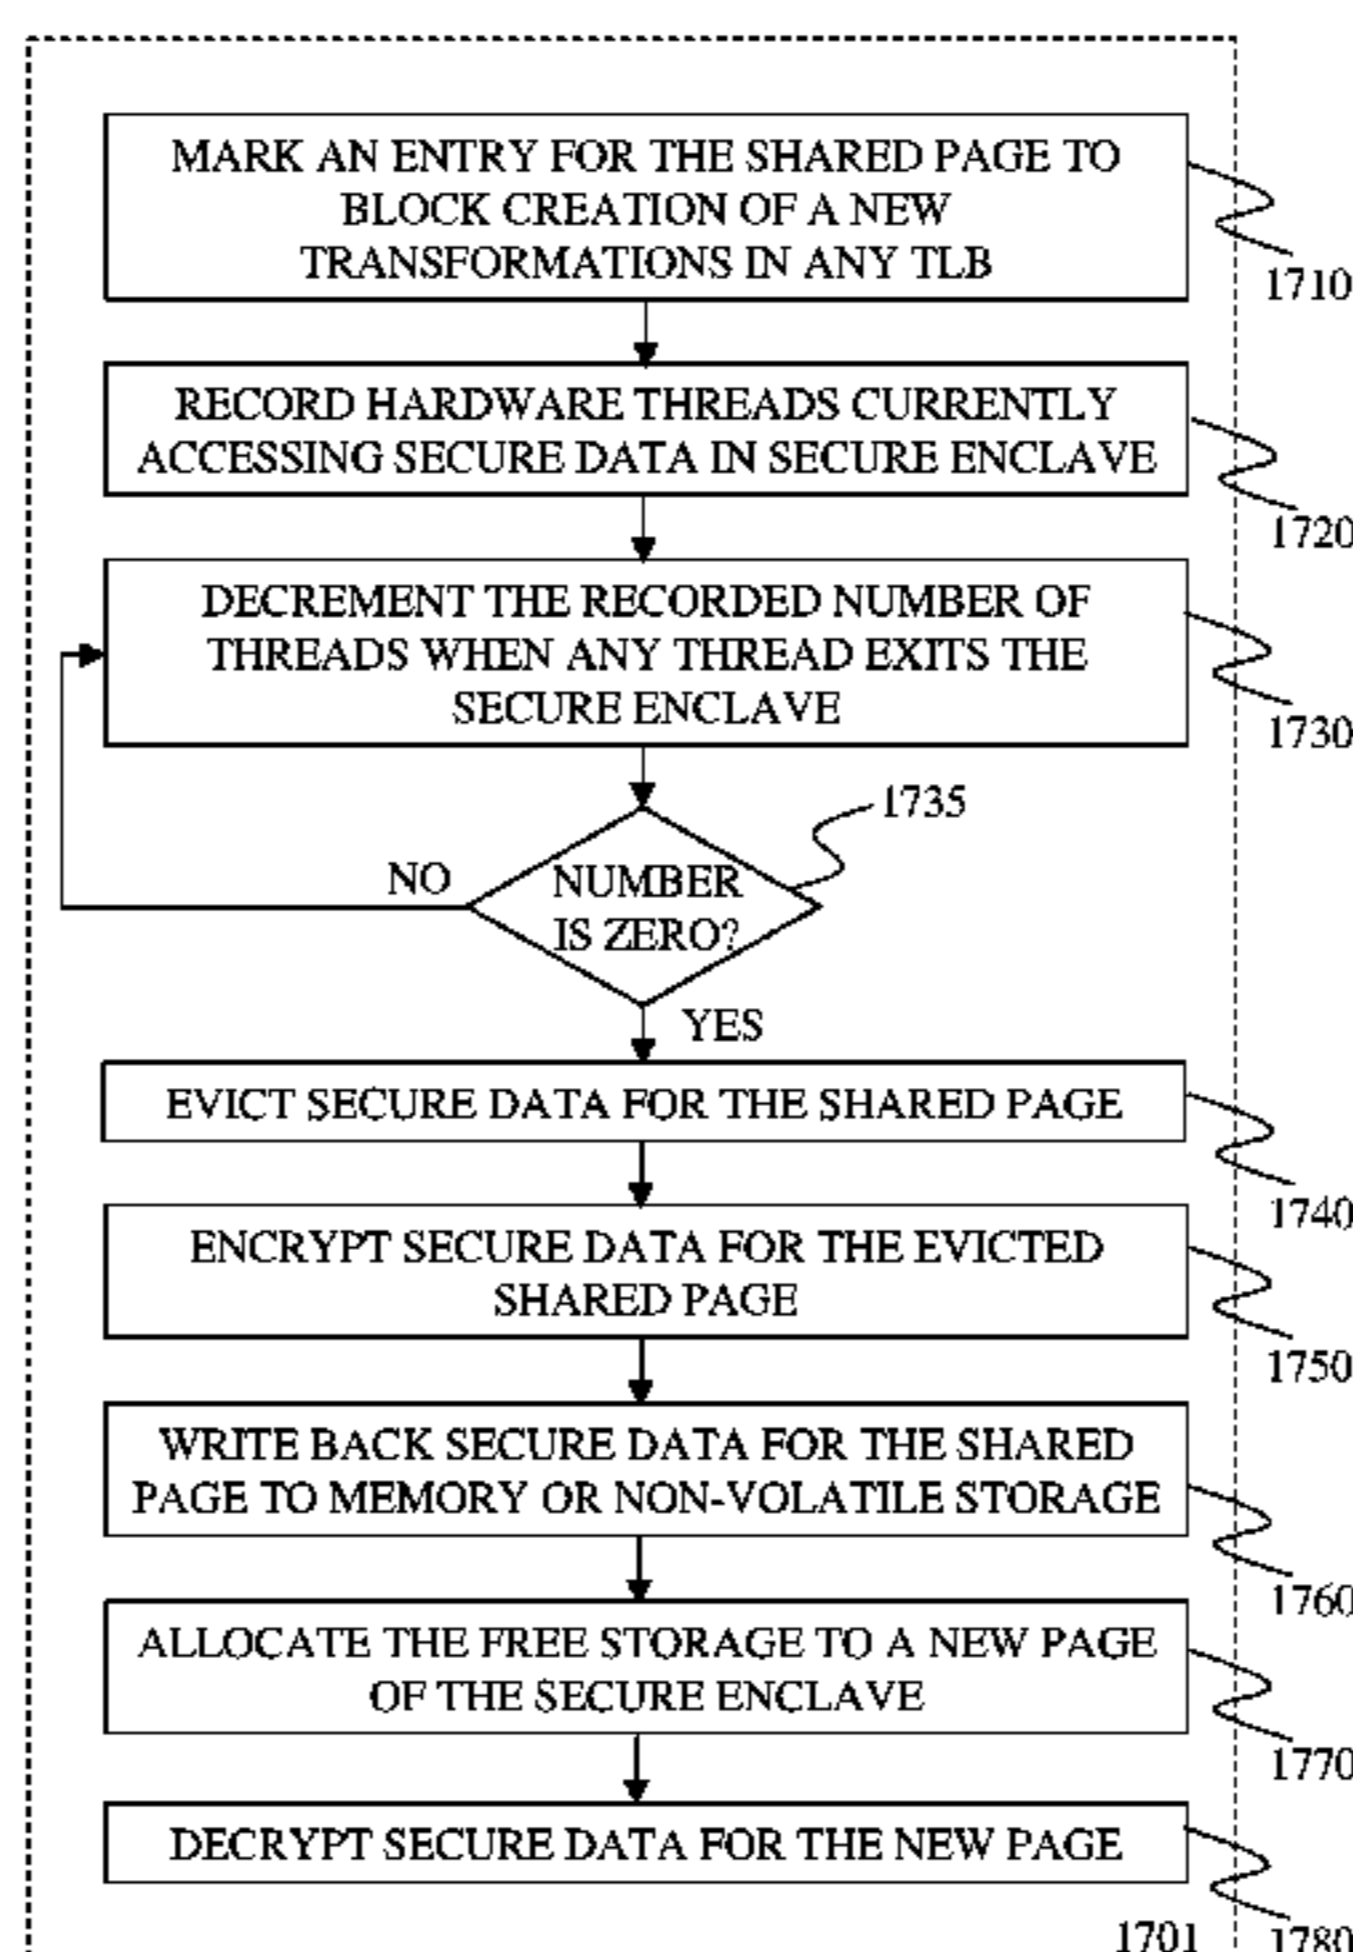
MARK AN ENTRY FOR THE SHARED PAGE TO BLOCK CREATION OF A NEW TRANSFORMATIONS IN ANY TLB

1710

RECORD HARDWARE THREADS CURRENTLY ACCESSING SECURE DATA IN SECURE ENCLAVE

1720

DECREMENT THE RECORDED NUMBER OF THREADS WHEN ANY THREAD EXITS THE SECURE ENCLAVE

1730

1735

NO

NUMBER IS ZERO?

YES

EVICT SECURE DATA FOR THE SHARED PAGE

1740

ENCRYPT SECURE DATA FOR THE EVICTED SHARED PAGE

1750

WRITE BACK SECURE DATA FOR THE SHARED PAGE TO MEMORY OR NON-VOLATILE STORAGE

1760

ALLOCATE THE FREE STORAGE TO A NEW PAGE OF THE SECURE ENCLAVE

1770

DECRYPT SECURE DATA FOR THE NEW PAGE

1780

1701